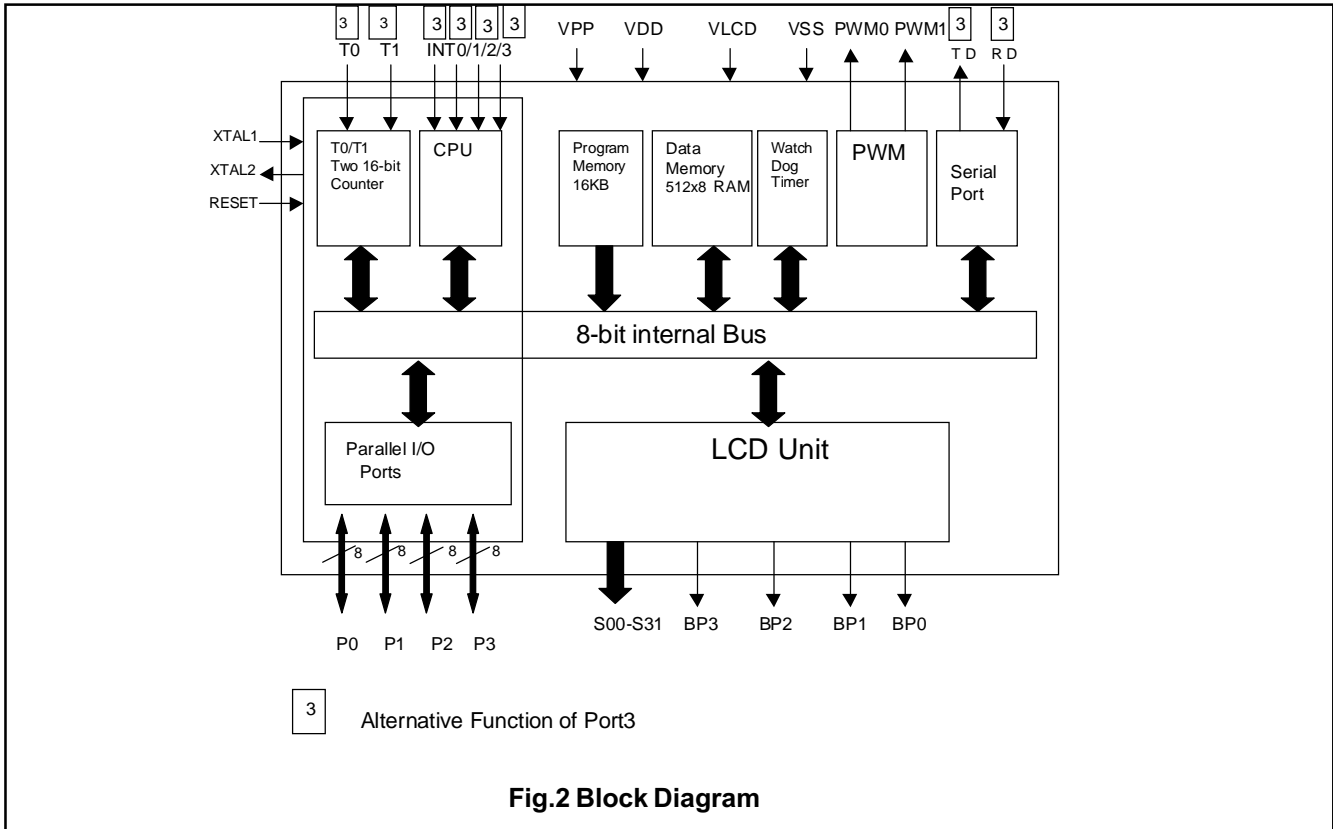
3 3 3 3 3 3
T0 T1 INT0/1/2/3 VPP VDD VLCD VSS PWM0 PWM1 3 3
T D R D

XTAL1
XTAL2
RESET

T0/T1 Two 16-bit Counter

CPU

Program Memory 16KB

Data Memory 512x8 RAM

Watch Dog Timer

PWM

Serial Port

8-bit internal Bus

Parallel I/O Ports

LCD Unit

8 8 8 8

P0 P1 P2 P3

S00-S31 BP3 BP2 BP1 BP0

3 Alternative Function of Port3

**Fig.2 Block Diagram**